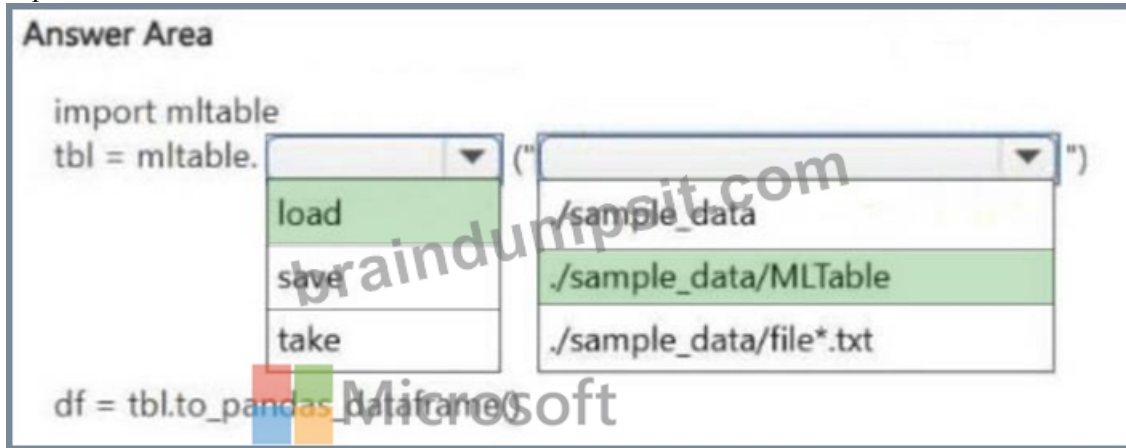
Answer Area

import mltable
tbl = mltable. [ ▼ ] ("[ ▼ ]")

| load |
|---|
| save |
| take |

| ./sample_data |
|---|
| ./sample_data/MLTable |
| ./sample_data/file*.txt |

df = tbl.to_pandas_dataframe()

braindumpsit.com

Microsoft